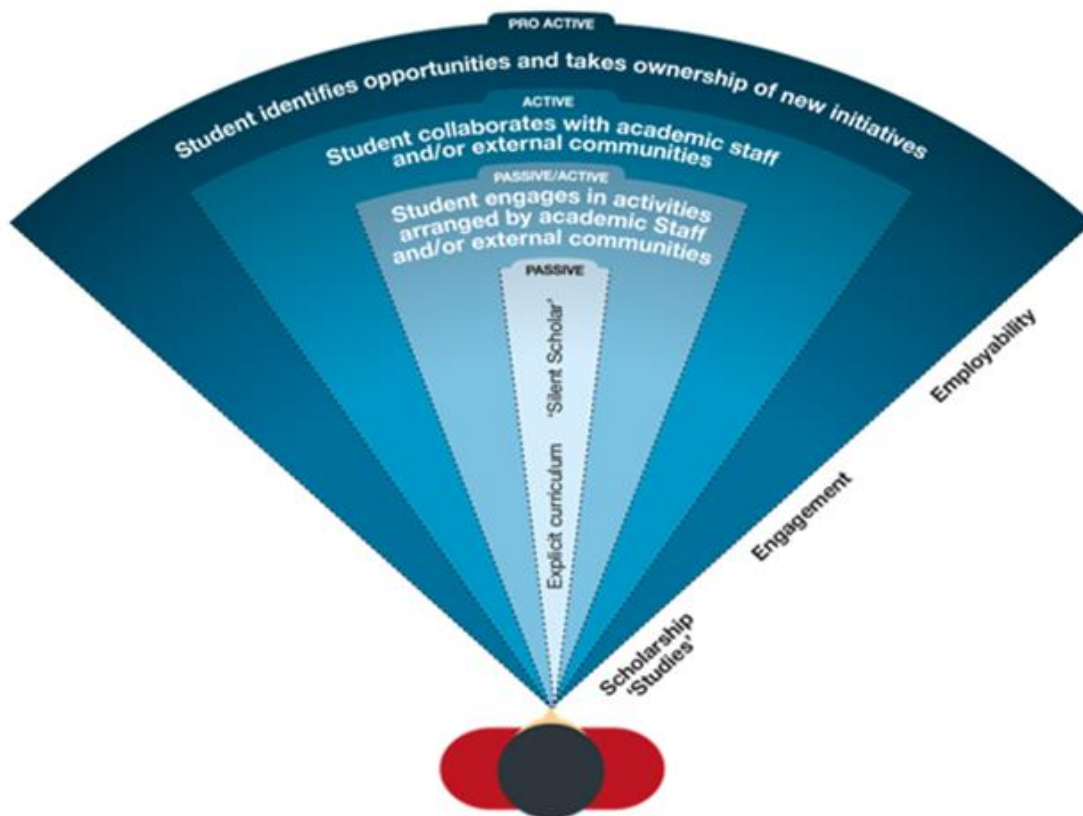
PRO ACTIVE

Student identifies opportunities and takes ownership of new initiatives

ACTIVE

Student collaborates with academic staff and/or external communities

PASSIVE/ACTIVE

Student engages in activities arranged by academic Staff and/or external communities

PASSIVE

'Silent Scholar'

Explicit curriculum

Employability

Engagement

Scholarship 'Studies'